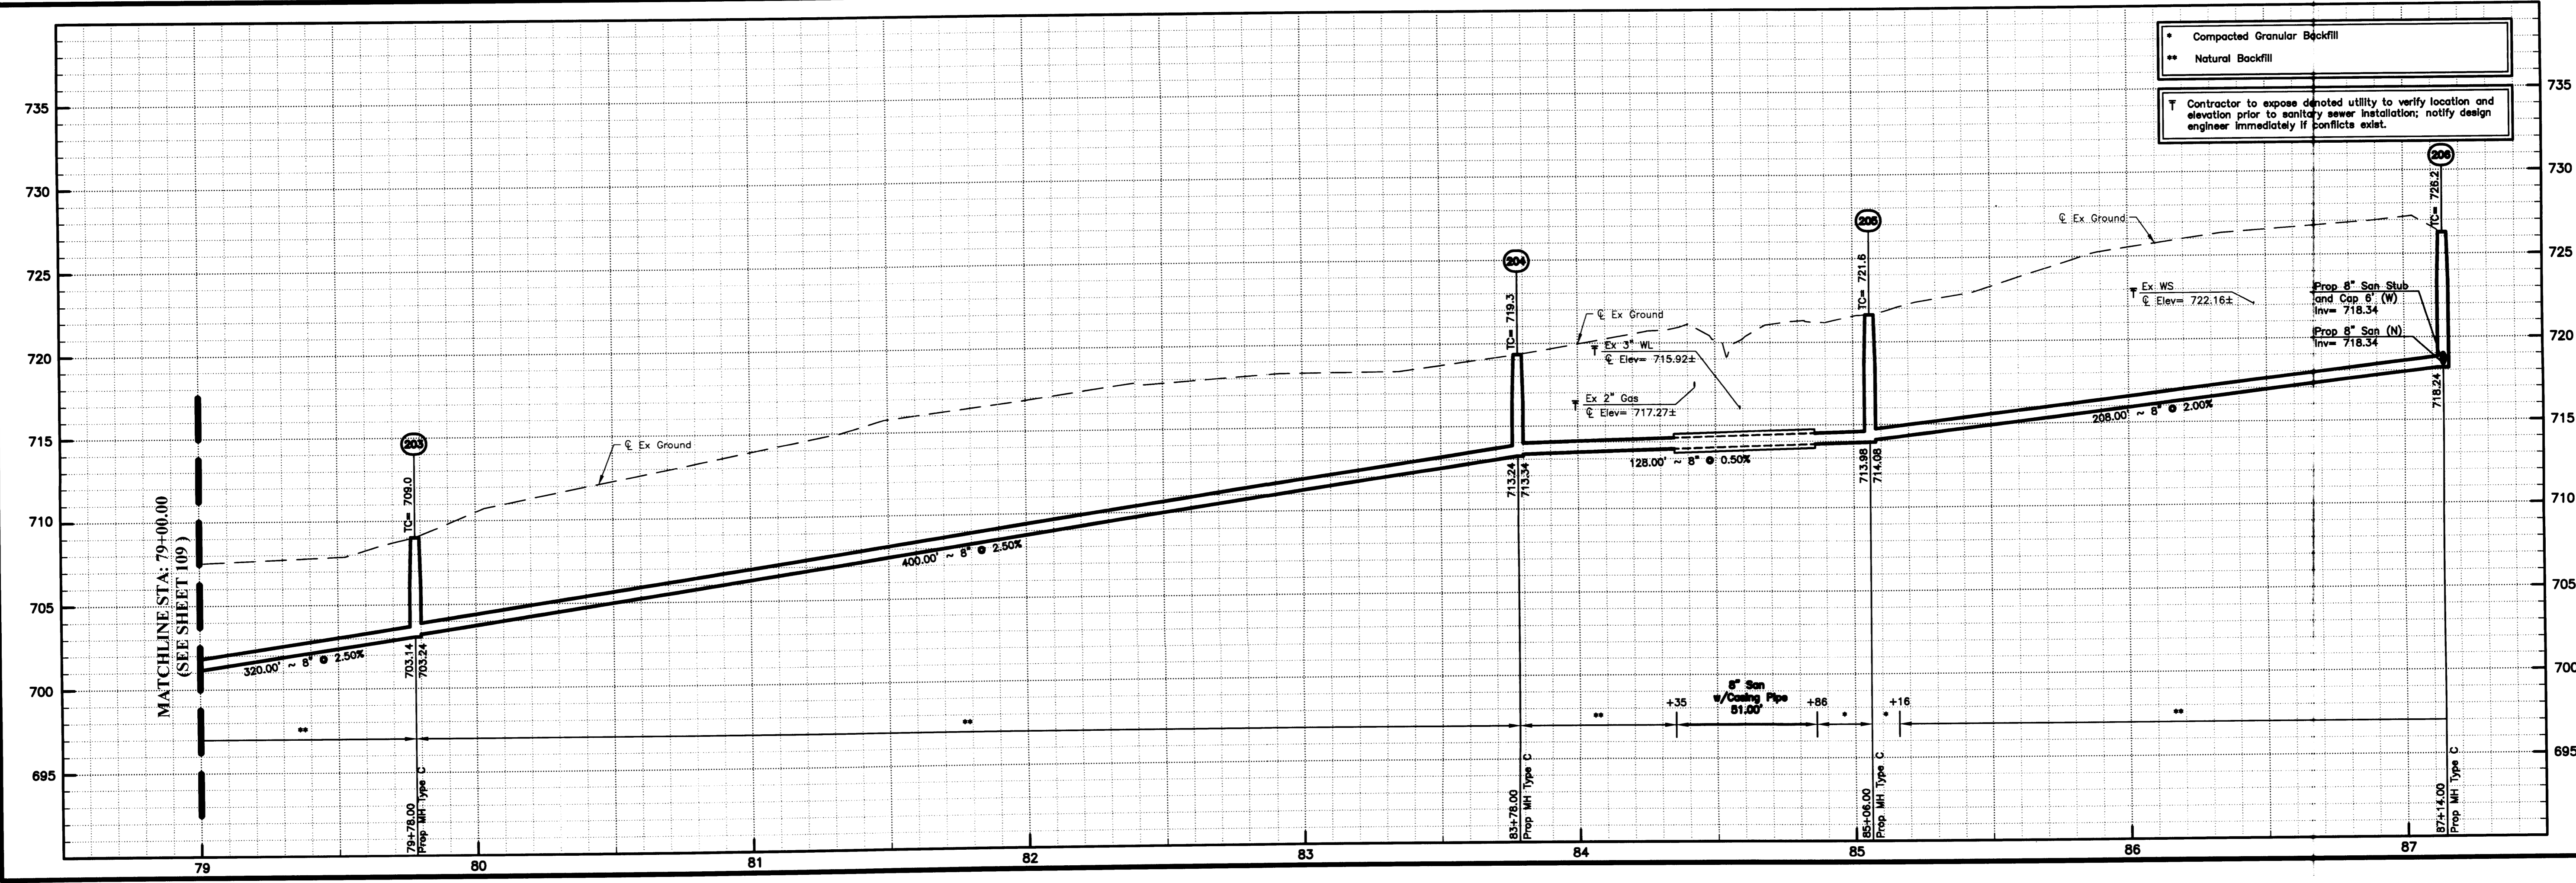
* Compacted Granular Backfill
** Natural Backfill

Contractor to expose denoted utility to verify location and elevation prior to sanitary sewer installation; notify design engineer immediately if conflicts exist.

735
730
725
720
715
710
705
700
695

735
730
725
720
715
710
705
700
695

MATCHLINE STA: 79+00.00 (SEE SHEET 109)

203
TC= 709.0
703.14
703.24
79+78.00 Prop MH Type C
320.00' ~ 8" @ 2.50%
℄ Ex Ground
400.00' ~ 8" @ 2.50%

204
TC= 719.3
713.24
713.34
83+78.00 Prop MH Type C
℄ Ex Ground
Ex 3" WL
℄ Elev= 715.92±
Ex 2" Gas
℄ Elev= 717.27±
128.00' ~ 8" @ 0.50%

205
TC= 721.6
713.98
714.08
85+06.00 Prop MH Type C

℄ Ex Ground
Ex WS
℄ Elev= 722.16±
208.00' ~ 8" @ 2.00%

206
TC= 726.2
Prop 8" San Stub and Cap 6' (W) Inv= 718.34
Prop 8" San (N) Inv= 718.34
718.24
87+14.00 Prop MH Type C

**
**
**
+35
8" San w/Casing Pipe 51.00'
+86
*
*
+16
**

79
80
81
82
83
84
85
86
87